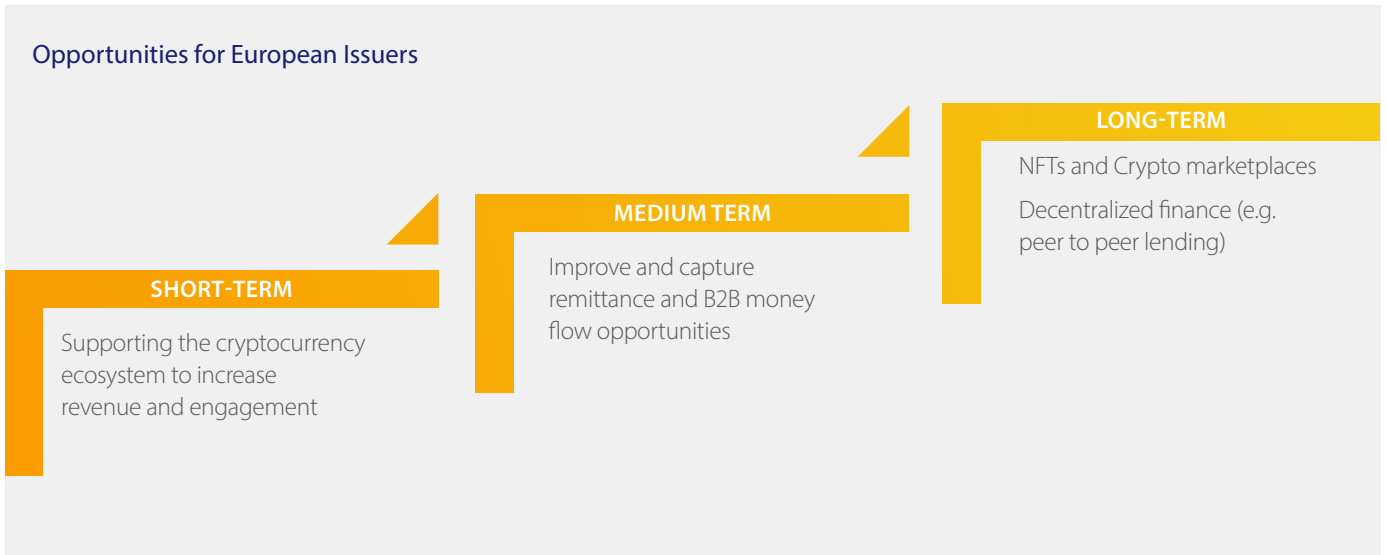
Opportunities for European Issuers

SHORT-TERM

Supporting the cryptocurrency ecosystem to increase revenue and engagement

MEDIUM TERM

Improve and capture remittance and B2B money flow opportunities

LONG-TERM

NFTs and Crypto marketplaces

Decentralized finance (e.g. peer to peer lending)